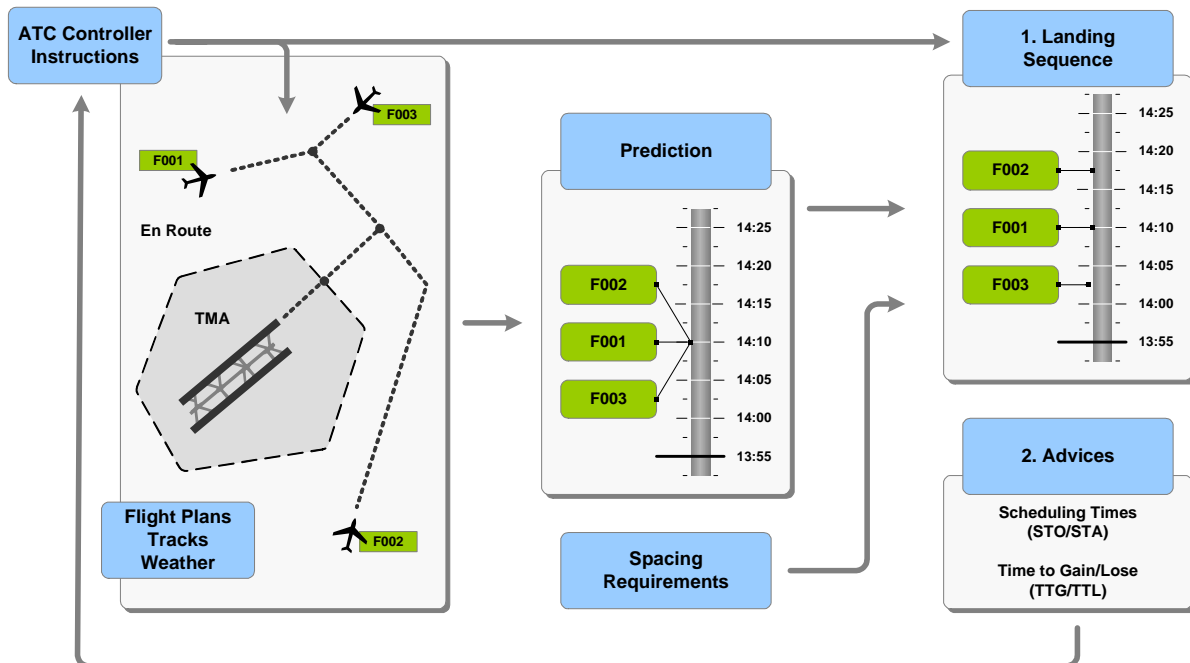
ATC Controller Instructions

F003

F001

En Route

TMA

Flight Plans
Tracks
Weather

F002

Prediction

14:25
14:20
14:15
14:10
14:05
14:00
13:55

F002
F001
F003

Spacing Requirements

1. Landing Sequence

14:25
14:20
14:15
14:10
14:05
14:00
13:55

F002
F001
F003

2. Advices

Scheduling Times (STO/STA)

Time to Gain/Lose (TTG/TTL)